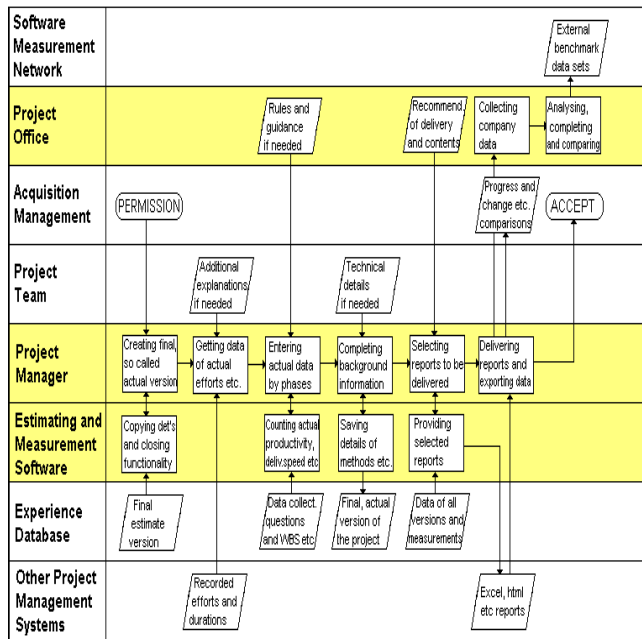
Software Measurement Network

External benchmark data sets

Project Office

Rules and guidance if needed

Recommend. of delivery and contents

Collecting company data

Analysing, completing and comparing

Acquisition Management

PERMISSION

Progress and change etc. comparisons

ACCEPT

Project Team

Additional explanations if needed

Technical details if needed

Project Manager

Creating final, so called actual version

Getting data of actual efforts etc.

Entering actual data by phases

Completing background information

Selecting reports to be delivered

Delivering reports and exporting data

Estimating and Measurement Software

Copying det's and closing functionality

Counting actual productivity, deliv.speed etc

Saving details of methods etc.

Providing selected reports

Experience Database

Final estimate version

Data collect. questions and WBS etc

Final, actual version of the project

Data of all versions and measurements

Other Project Management Systems

Recorded efforts and durations

Excel, html etc reports